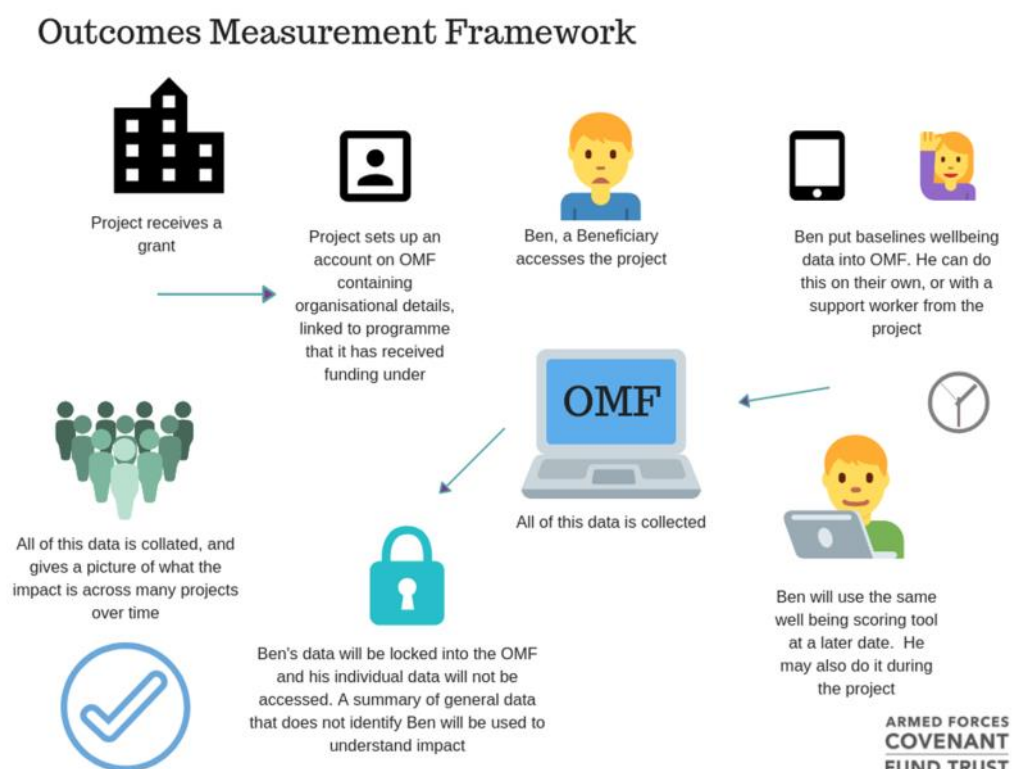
Outcomes Measurement Framework

Project receives a grant

Project sets up an account on OMF containing organisational details, linked to programme that it has received funding under

Ben, a Beneficiary accesses the project

Ben put baselines wellbeing data into OMF. He can do this on their own, or with a support worker from the project

OMF

All of this data is collected

All of this data is collated, and gives a picture of what the impact is across many projects over time

Ben's data will be locked into the OMF and his individual data will not be accessed. A summary of general data that does not identify Ben will be used to understand impact

Ben will use the same well being scoring tool at a later date. He may also do it during the project

ARMED FORCES
COVENANT
FUND TRUST